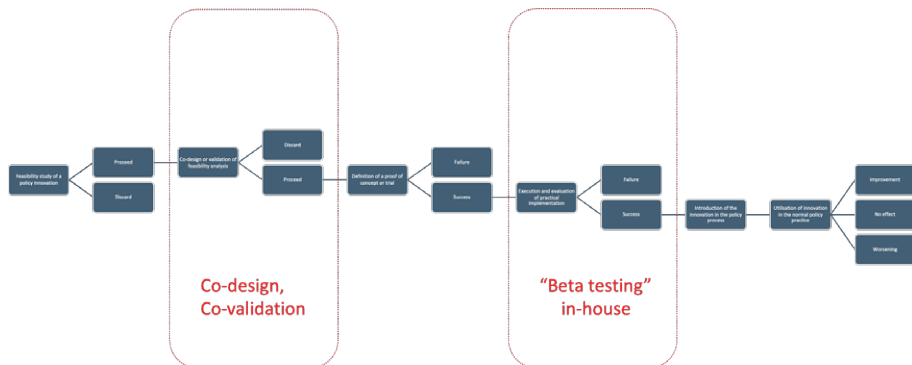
Feasibility study of a policy innovation

Proceed

Discard

Co-design or validation of feasibility analysis

Discard

Proceed

Definition of a proof of concept or trial

Failure

Success

Execution and evaluation of practical implementation

Failure

Success

Introduction of the innovation in the policy process

Utilisation of innovation in the normal policy practice

Improvement

No effect

Worsening

Co-design, Co-validation

"Beta testing" in-house